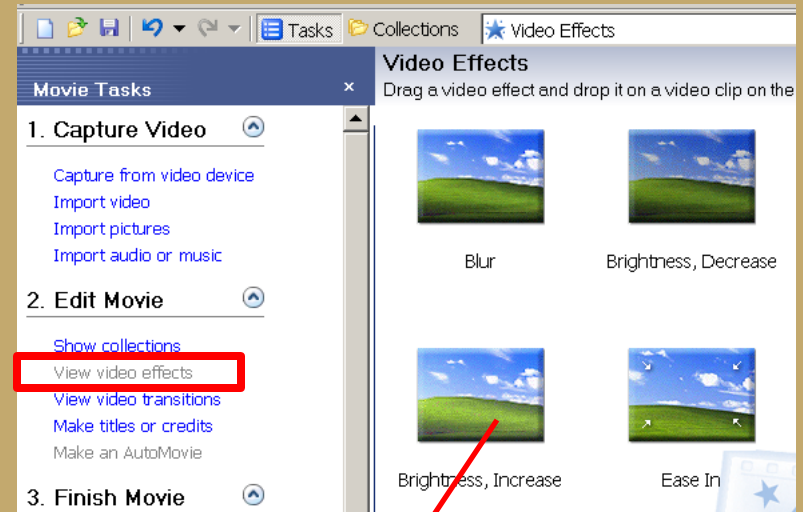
Tasks Collections Video Effects

Movie Tasks ×

1. Capture Video

Capture from video device
Import video
Import pictures
Import audio or music

2. Edit Movie

Show collections
View video effects
View video transitions
Make titles or credits
Make an AutoMovie

3. Finish Movie

Video Effects
Drag a video effect and drop it on a video clip on the

Blur

Brightness, Decrease

Brightness, Increase

Ease In